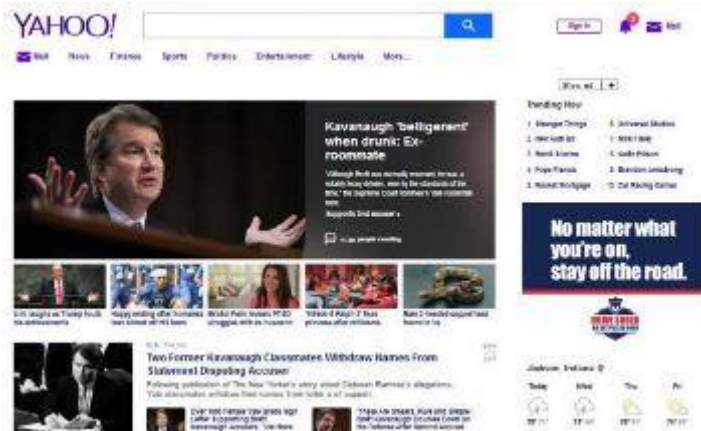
YAHOO!

Sign In

Mail

Mail News Finance Sports Politics Entertainment Lifestyle More...

Kavanaugh 'belligerent' when drunk: Ex-roommate

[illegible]

Two Former Kavanaugh Classmates Withdraw Names From Statement Disputing Accuser

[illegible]

Trending Now

1. Stranger Things
2. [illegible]
3. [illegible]
4. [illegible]
5. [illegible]
6. Universal Studios
7. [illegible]
8. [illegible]
9. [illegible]
10. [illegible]

No matter what you're on, stay off the road.

Today Wed Thu Fri